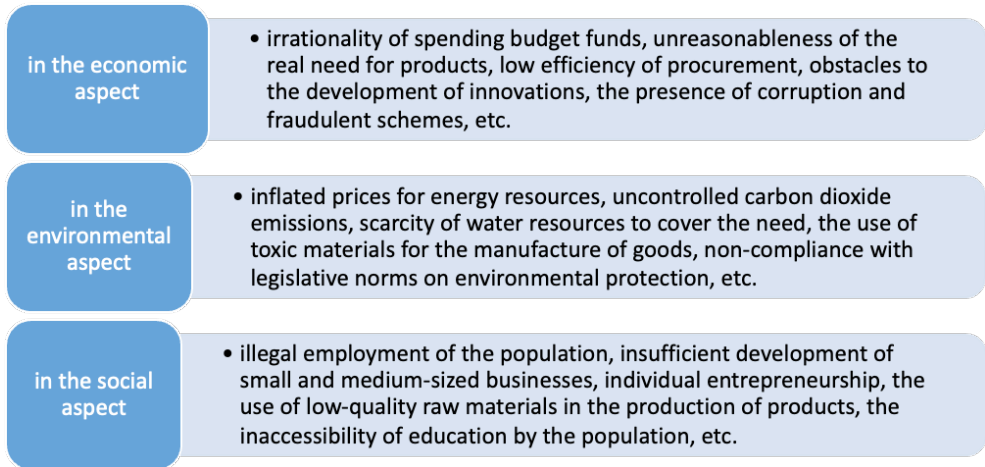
in the economic aspect

• irrationality of spending budget funds, unreasonableness of the real need for products, low efficiency of procurement, obstacles to the development of innovations, the presence of corruption and fraudulent schemes, etc.

in the environmental aspect

• inflated prices for energy resources, uncontrolled carbon dioxide emissions, scarcity of water resources to cover the need, the use of toxic materials for the manufacture of goods, non-compliance with legislative norms on environmental protection, etc.

in the social aspect

• illegal employment of the population, insufficient development of small and medium-sized businesses, individual entrepreneurship, the use of low-quality raw materials in the production of products, the inaccessibility of education by the population, etc.